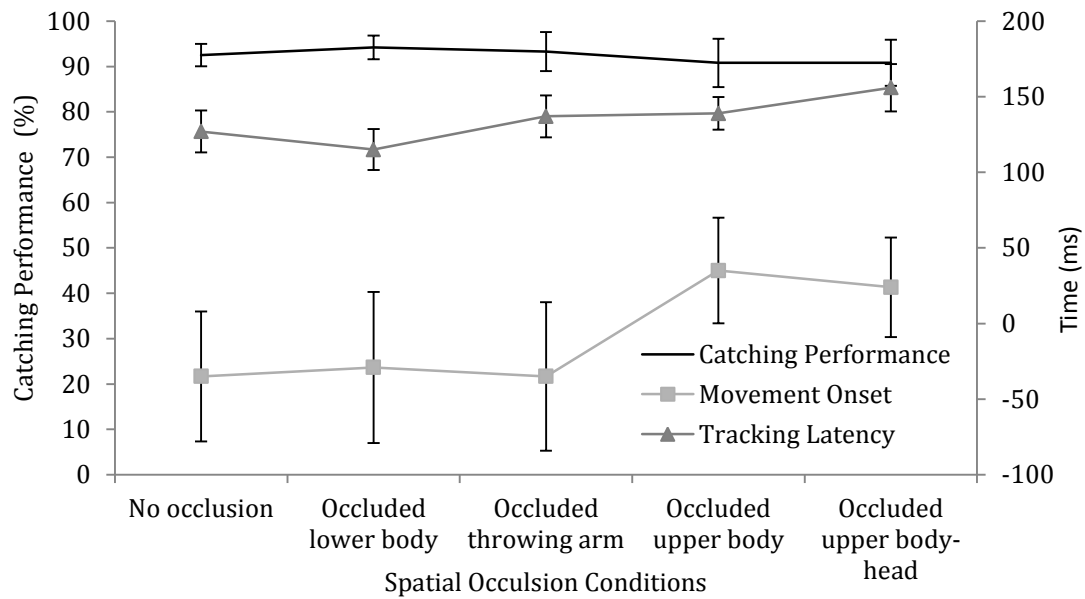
Catching Performance (%)

100
90
80
70
60
50
40
30
20
10
0

Time (ms)

200
150
100
50
0
-50
-100

Catching Performance
Movement Onset
Tracking Latency

No occlusion
Occluded lower body
Occluded throwing arm
Occluded upper body
Occluded upper body-head

Spatial Occulsion Conditions